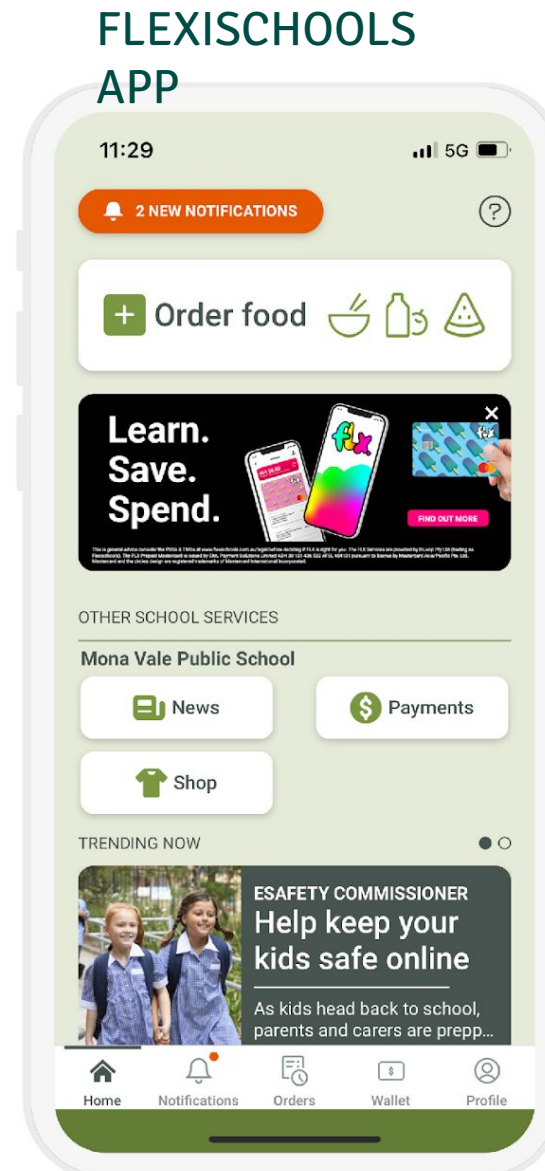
FLEXISCHOOLS APP

11:29

5G

2 NEW NOTIFICATIONS

?

Order food

Learn.
Save.
Spend.

flx

FIND OUT MORE

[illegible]

OTHER SCHOOL SERVICES

Mona Vale Public School

News

Payments

Shop

TRENDING NOW

ESAFETY COMMISSIONER
Help keep your kids safe online

As kids head back to school, parents and carers are prepp...

Home
Notifications
Orders
Wallet
Profile